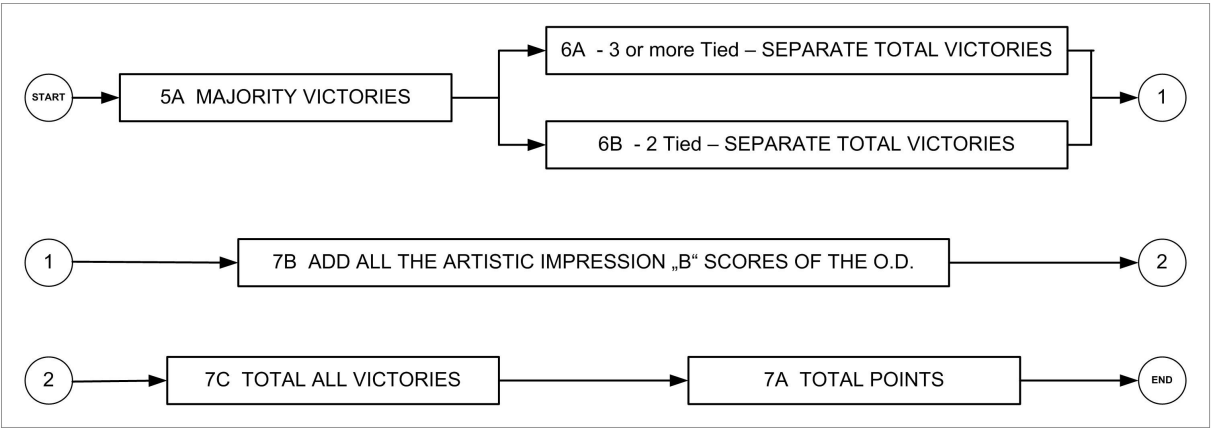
START

5A MAJORITY VICTORIES

6A - 3 or more Tied – SEPARATE TOTAL VICTORIES

6B - 2 Tied – SEPARATE TOTAL VICTORIES

1

1

7B ADD ALL THE ARTISTIC IMPRESSION „B“ SCORES OF THE O.D.

2

2

7C TOTAL ALL VICTORIES

7A TOTAL POINTS

END